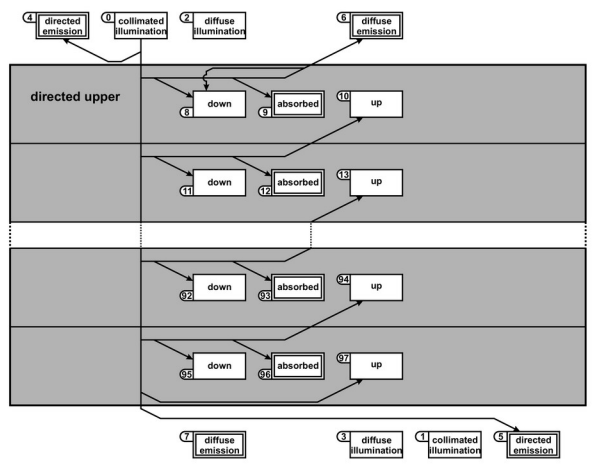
4 directed emission
0 collimated illumination
2 diffuse illumination
6 diffuse emission

directed upper

8 down
9 absorbed
10 up

11 down
12 absorbed
13 up

92 down
93 absorbed
94 up

95 down
96 absorbed
97 up

7 diffuse emission
3 diffuse illumination
1 collimated illumination
5 directed emission